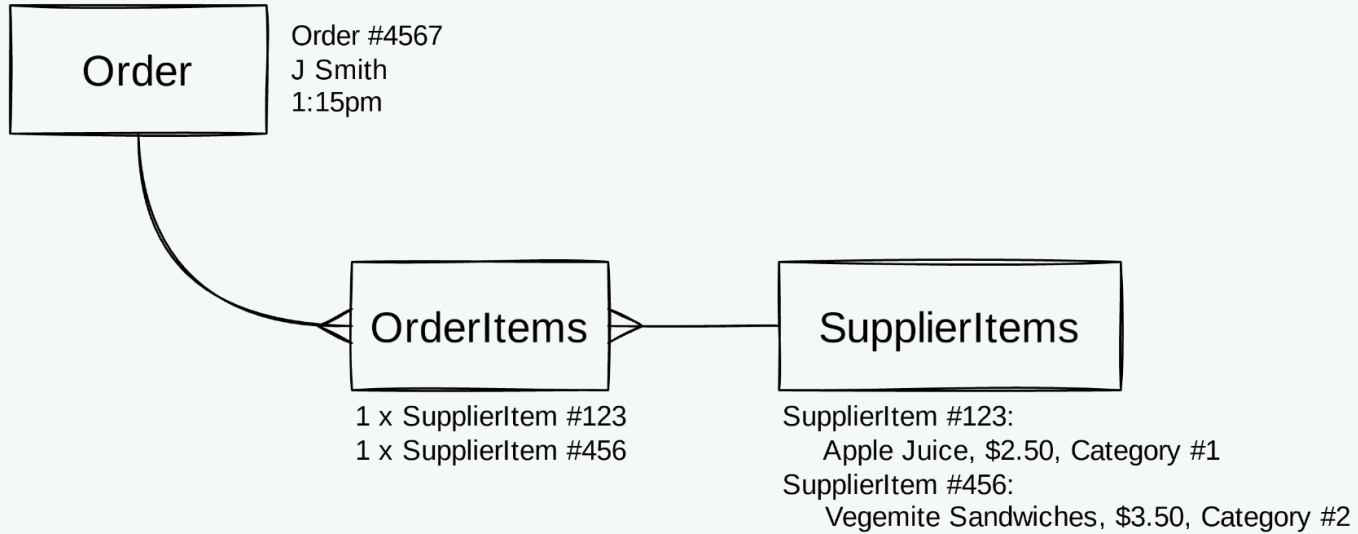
Order

Order #4567
J Smith
1:15pm

OrderItems

1 x SupplierItem #123
1 x SupplierItem #456

SupplierItems

SupplierItem #123:
Apple Juice, $2.50, Category #1
SupplierItem #456:
Vegemite Sandwiches, $3.50, Category #2